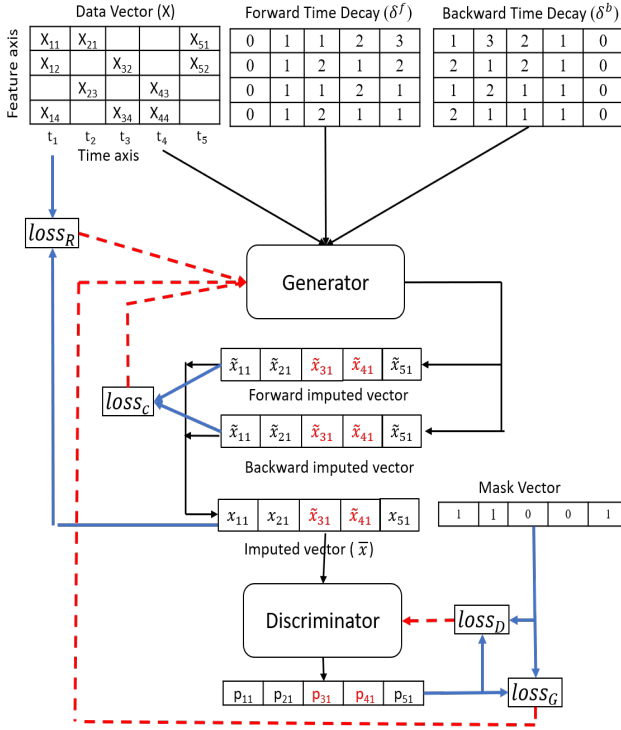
Data Vector (X)

Feature axis

| $X_{11}$ | $X_{21}$ | | | $X_{51}$ |
|---|---|---|---|---|
| $X_{12}$ | | $X_{32}$ | | $X_{52}$ |
| | $X_{23}$ | | $X_{43}$ | |
| $X_{14}$ | | $X_{34}$ | $X_{44}$ | |

$t_1$ $t_2$ $t_3$ $t_4$ $t_5$
Time axis

Forward Time Decay ($\delta^f$)

| 0 | 1 | 1 | 2 | 3 |
|---|---|---|---|---|
| 0 | 1 | 2 | 1 | 2 |
| 0 | 1 | 1 | 2 | 1 |
| 0 | 1 | 2 | 1 | 1 |

Backward Time Decay ($\delta^b$)

| 1 | 3 | 2 | 1 | 0 |
|---|---|---|---|---|
| 2 | 1 | 2 | 1 | 0 |
| 1 | 2 | 1 | 1 | 0 |
| 2 | 1 | 1 | 1 | 0 |

$loss_R$

Generator

| $\tilde{x}_{11}$ | $\tilde{x}_{21}$ | $\tilde{x}_{31}$ | $\tilde{x}_{41}$ | $\tilde{x}_{51}$ |
|---|---|---|---|---|

Forward imputed vector

$loss_c$

| $\tilde{x}_{11}$ | $\tilde{x}_{21}$ | $\tilde{x}_{31}$ | $\tilde{x}_{41}$ | $\tilde{x}_{51}$ |
|---|---|---|---|---|

Backward imputed vector

Mask Vector

| 1 | 1 | 0 | 0 | 1 |
|---|---|---|---|---|

| $x_{11}$ | $x_{21}$ | $\tilde{x}_{31}$ | $\tilde{x}_{41}$ | $x_{51}$ |
|---|---|---|---|---|

Imputed vector ( $\bar{x}$)

Discriminator

$loss_D$

| $p_{11}$ | $p_{21}$ | $p_{31}$ | $p_{41}$ | $p_{51}$ |
|---|---|---|---|---|

$loss_G$